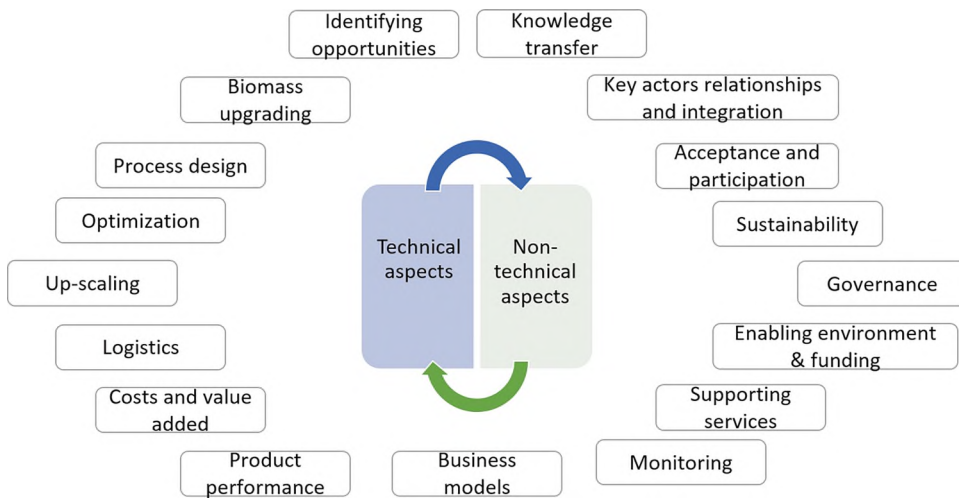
Identifying opportunities

Knowledge transfer

Biomass upgrading

Key actors relationships and integration

Process design

Acceptance and participation

Optimization

Sustainability

Technical aspects

Non-technical aspects

Up-scaling

Governance

Logistics

Enabling environment & funding

Costs and value added

Supporting services

Monitoring

Product performance

Business models